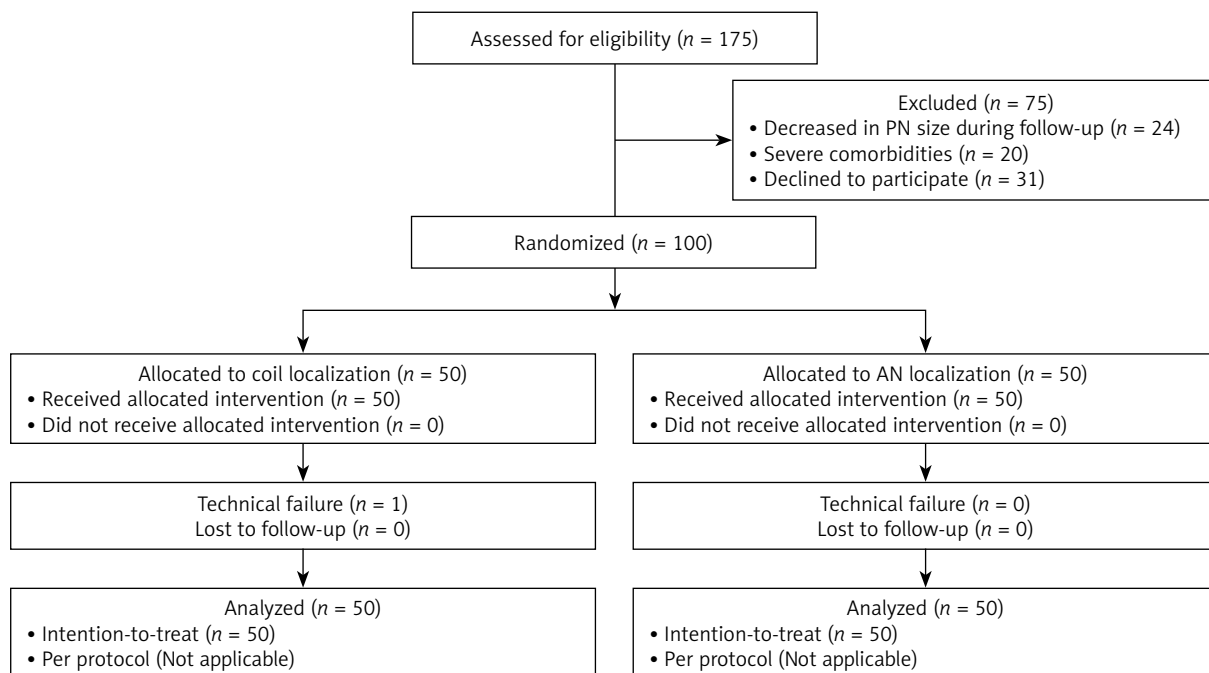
Assessed for eligibility ($n$ = 175)

Excluded ($n$ = 75)
• Decreased in PN size during follow-up ($n$ = 24)
• Severe comorbidities ($n$ = 20)
• Declined to participate ($n$ = 31)

Randomized ($n$ = 100)

Allocated to coil localization ($n$ = 50)
• Received allocated intervention ($n$ = 50)
• Did not receive allocated intervention ($n$ = 0)

Technical failure ($n$ = 1)
Lost to follow-up ($n$ = 0)

Analyzed ($n$ = 50)
• Intention-to-treat ($n$ = 50)
• Per protocol (Not applicable)

Allocated to AN localization ($n$ = 50)
• Received allocated intervention ($n$ = 50)
• Did not receive allocated intervention ($n$ = 0)

Technical failure ($n$ = 0)
Lost to follow-up ($n$ = 0)

Analyzed ($n$ = 50)
• Intention-to-treat ($n$ = 50)
• Per protocol (Not applicable)